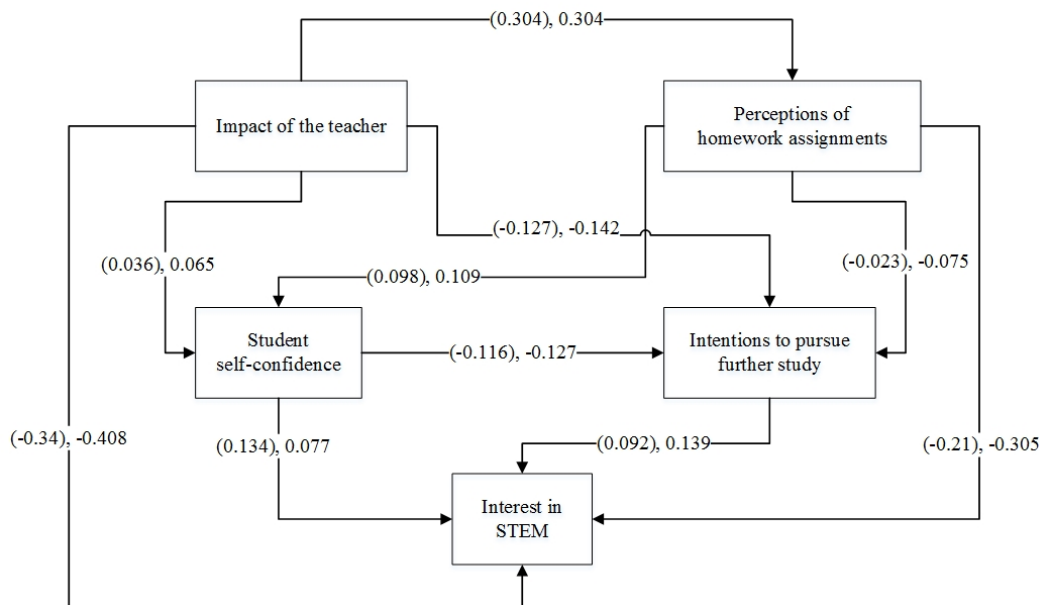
(0.304), 0.304

Impact of the teacher

Perceptions of homework assignments

(-0.127), -0.142

(0.036), 0.065

(0.098), 0.109

(-0.023), -0.075

Student self-confidence

(-0.116), -0.127

Intentions to pursue further study

(-0.34), -0.408

(0.134), 0.077

(0.092), 0.139

(-0.21), -0.305

Interest in STEM